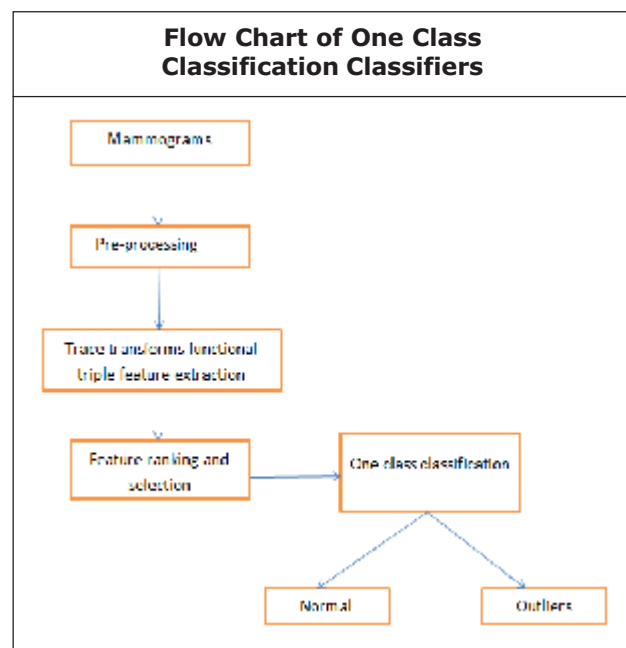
Flow Chart of One Class Classification Classifiers

Mammograms

Pre-processing

Trace transforms functional triple feature extraction

Feature ranking and selection

One class classification

Normal

Outliers